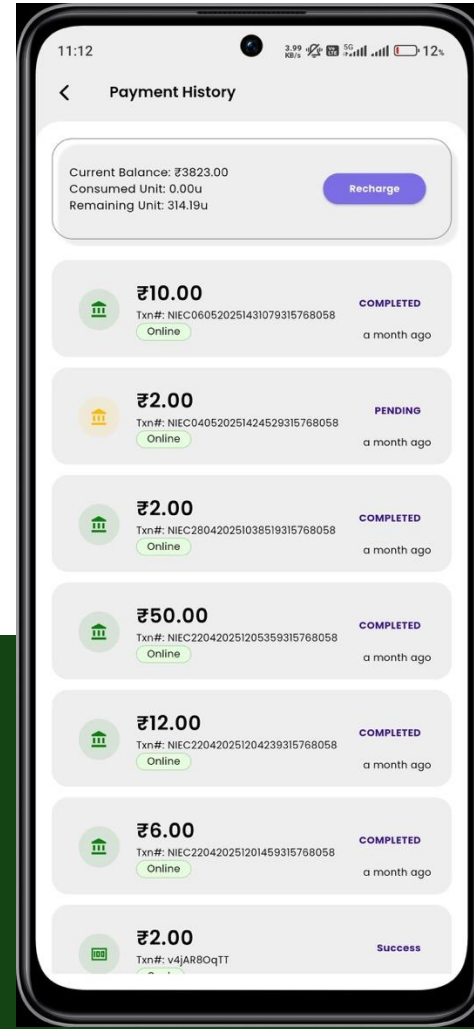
11:12

3.99 KB/s 5G 12%

Payment History

Current Balance: ₹3823.00
Consumed Unit: 0.00u
Remaining Unit: 314.19u

Recharge

₹10.00
Txn#: NIEC060520251431079315768058
Online
COMPLETED
a month ago

₹2.00
Txn#: NIEC040520251424529315768058
Online
PENDING
a month ago

₹2.00
Txn#: NIEC280420251038519315768058
Online
COMPLETED
a month ago

₹50.00
Txn#: NIEC220420251205359315768058
Online
COMPLETED
a month ago

₹12.00
Txn#: NIEC220420251204239315768058
Online
COMPLETED
a month ago

₹6.00
Txn#: NIEC220420251201459315768058
Online
COMPLETED
a month ago

₹2.00
Txn#: v4jAR8OqTT
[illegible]
Success